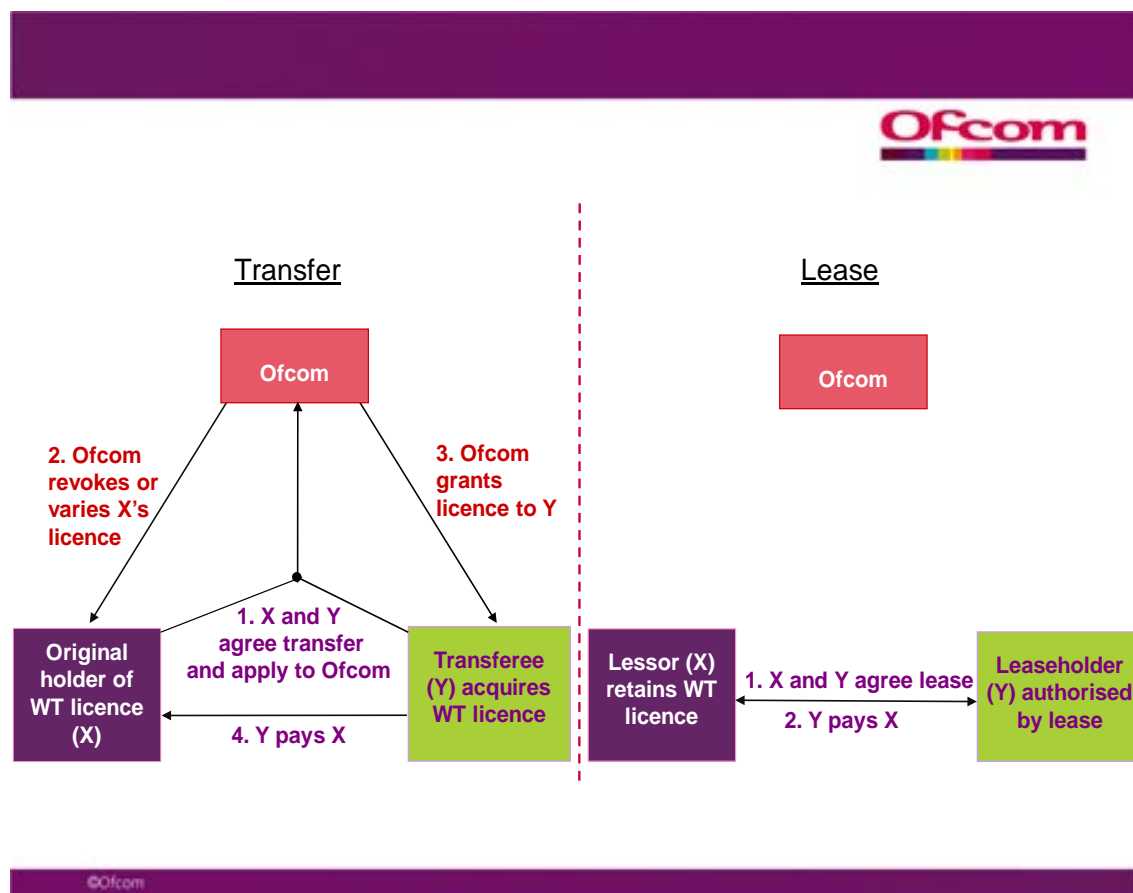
Ofcom

Transfer

Ofcom

2. Ofcom revokes or varies X's licence

3. Ofcom grants licence to Y

1. X and Y agree transfer and apply to Ofcom

Original holder of WT licence (X)

Transferee (Y) acquires WT licence

4. Y pays X

Lease

Ofcom

Lessor (X) retains WT licence

1. X and Y agree lease

2. Y pays X

Leaseholder (Y) authorised by lease

©Ofcom